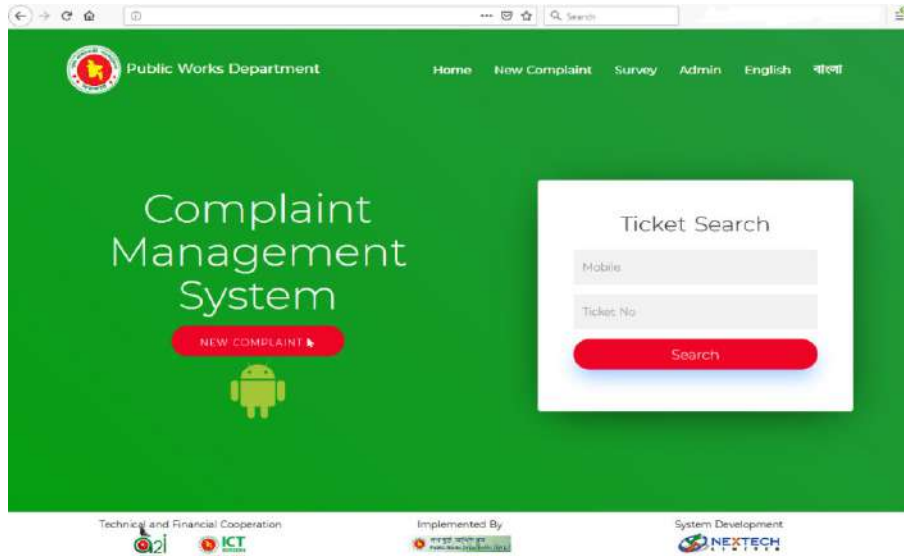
Search

Public Works Department

Home New Complaint Survey Admin English বাংলা

Complaint Management System

NEW COMPLAINT

Ticket Search

Mobile

Ticket No

Search

Technical and Financial Cooperation

a2i ICT

Implemented By

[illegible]

System Development

NEXTECH